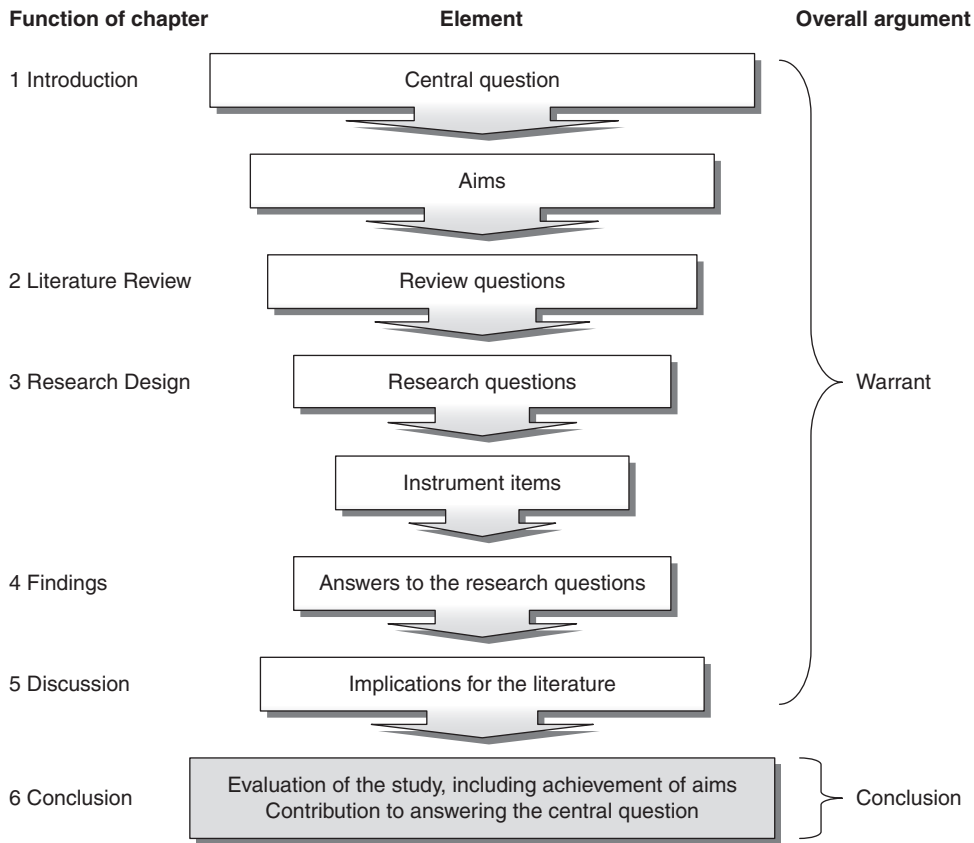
Function of chapter

Element

Overall argument

1 Introduction

Central question

Aims

2 Literature Review

Review questions

3 Research Design

Research questions

Instrument items

4 Findings

Answers to the research questions

5 Discussion

Implications for the literature

Warrant

6 Conclusion

Evaluation of the study, including achievement of aims
Contribution to answering the central question

Conclusion